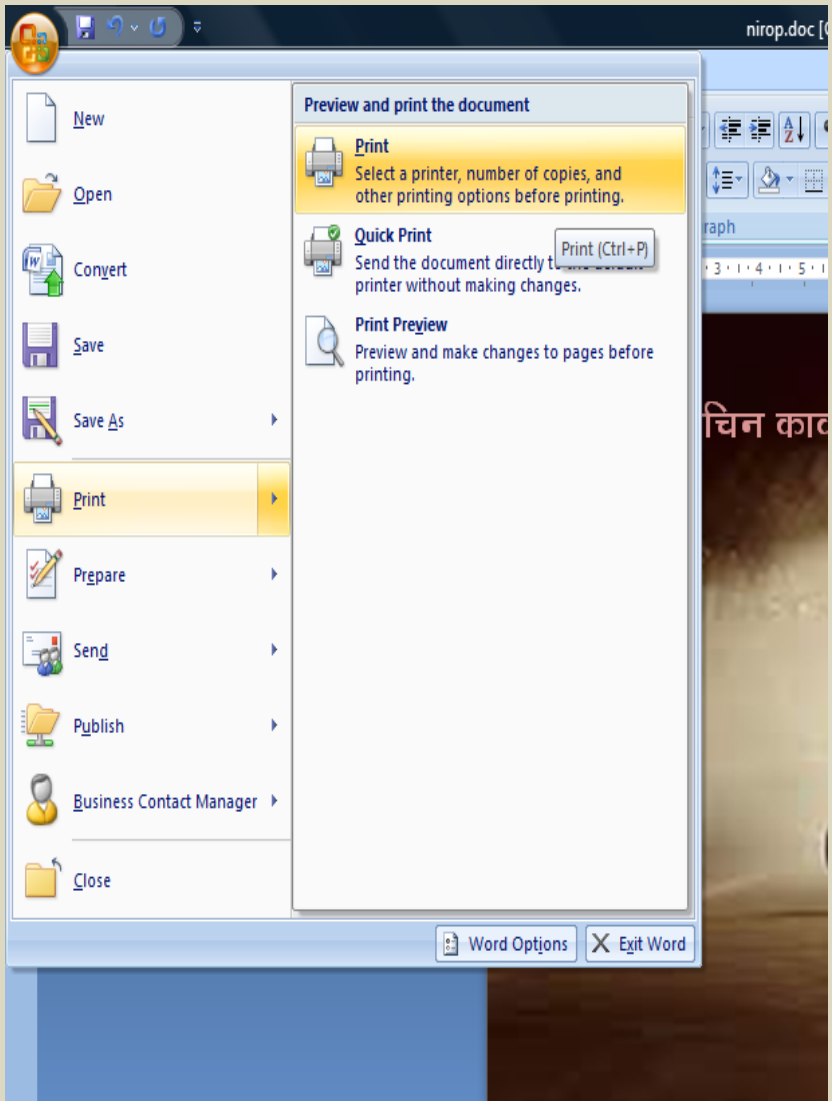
nirop.doc [C

New

Open

Convert

Save

Save As

Print

Prepare

Send

Publish

Business Contact Manager

Close

Preview and print the document

Print
Select a printer, number of copies, and other printing options before printing.

Quick Print
Send the document directly t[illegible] printer without making changes.

Print (Ctrl+P)

Print Preview
Preview and make changes to pages before printing.

raph

3 · 4 · 5

चिन का

Word Options

Exit Word